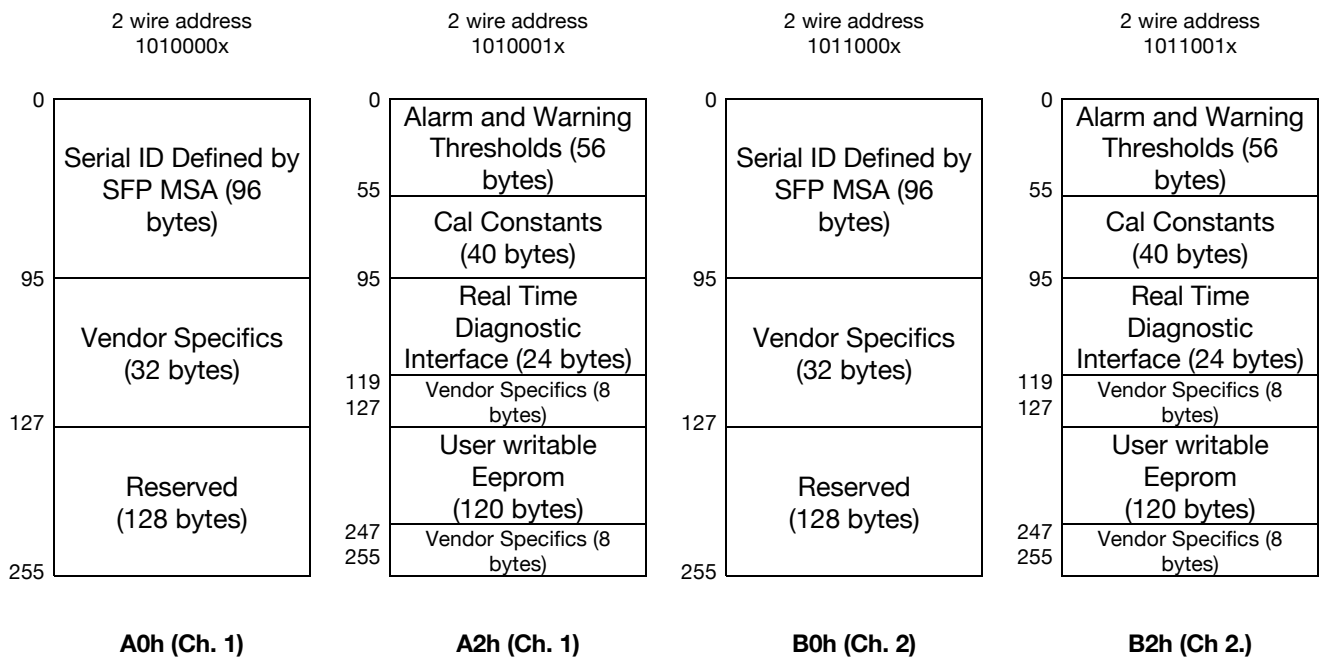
2 wire address
1010000x

0
Serial ID Defined by SFP MSA (96 bytes)
95
Vendor Specifics (32 bytes)
127
Reserved (128 bytes)
255

A0h (Ch. 1)

2 wire address
1010001x

0
Alarm and Warning Thresholds (56 bytes)
55
Cal Constants (40 bytes)
95
Real Time Diagnostic Interface (24 bytes)
119
Vendor Specifics (8 bytes)
127
User writable Eeprom (120 bytes)
247
Vendor Specifics (8 bytes)
255

A2h (Ch. 1)

2 wire address
1011000x

0
Serial ID Defined by SFP MSA (96 bytes)
95
Vendor Specifics (32 bytes)
127
Reserved (128 bytes)
255

B0h (Ch. 2)

2 wire address
1011001x

0
Alarm and Warning Thresholds (56 bytes)
55
Cal Constants (40 bytes)
95
Real Time Diagnostic Interface (24 bytes)
119
Vendor Specifics (8 bytes)
127
User writable Eeprom (120 bytes)
247
Vendor Specifics (8 bytes)
255

B2h (Ch 2.)